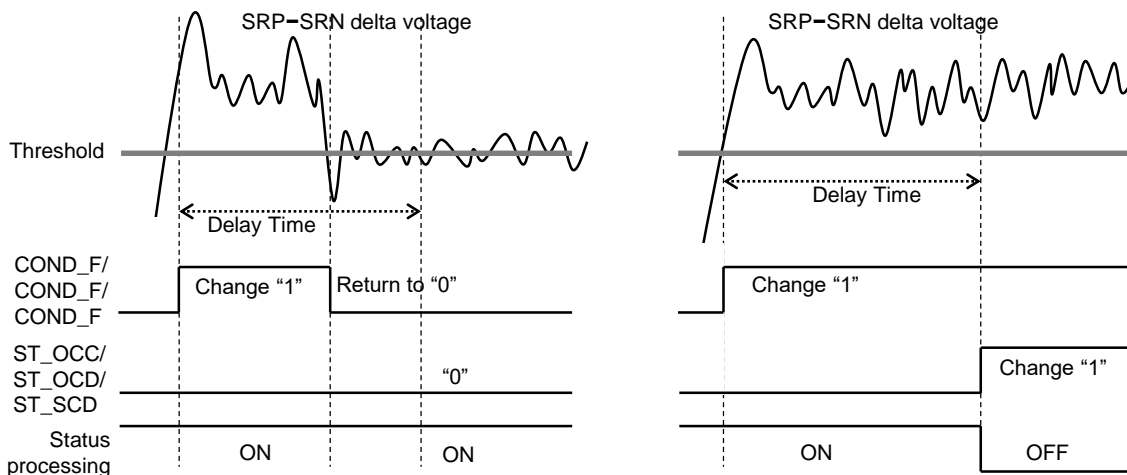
SRP−SRN delta voltage

SRP−SRN delta voltage

Threshold

Delay Time

Delay Time

COND_F/
COND_F/
COND_F

Change “1”

Return to “0”

Change “1”

ST_OCC/
ST_OCD/
ST_SCD

“0”

Change “1”

Status processing

ON

ON

ON

OFF